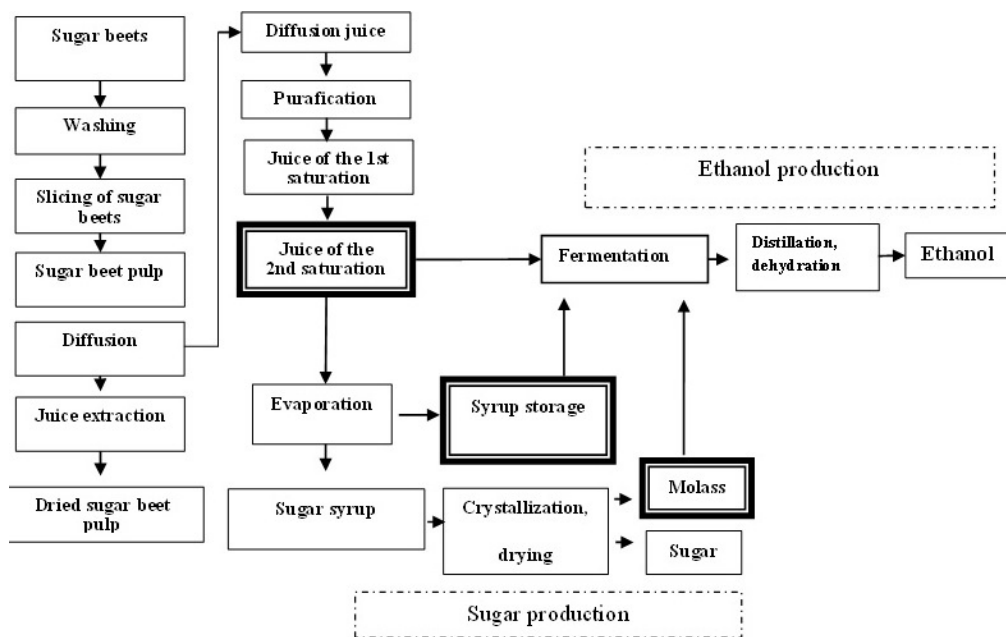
Sugar beets

Washing

Slicing of sugar beets

Sugar beet pulp

Diffusion

Juice extraction

Dried sugar beet pulp

Diffusion juice

Purafication

Juice of the 1st saturation

Juice of the 2nd saturation

Evaporation

Sugar syrup

Syrup storage

Crystallization, drying

Molass

Sugar

Fermentation

Distillation, dehydration

Ethanol

Ethanol production

Sugar production